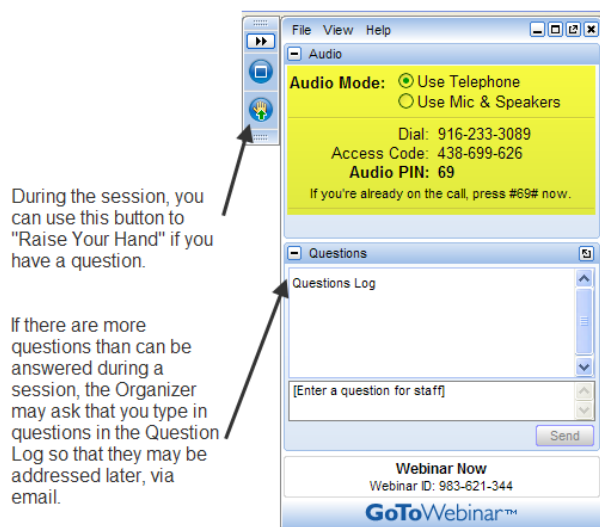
File View Help

Audio

Audio Mode: Use Telephone
Use Mic & Speakers

Dial: 916-233-3089
Access Code: 438-699-626
Audio PIN: 69
If you're already on the call, press #69# now.

Questions

Questions Log

[Enter a question for staff]

Send

Webinar Now
Webinar ID: 983-621-344

GoToWebinar™

During the session, you can use this button to "Raise Your Hand" if you have a question.

If there are more questions than can be answered during a session, the Organizer may ask that you type in questions in the Question Log so that they may be addressed later, via email.